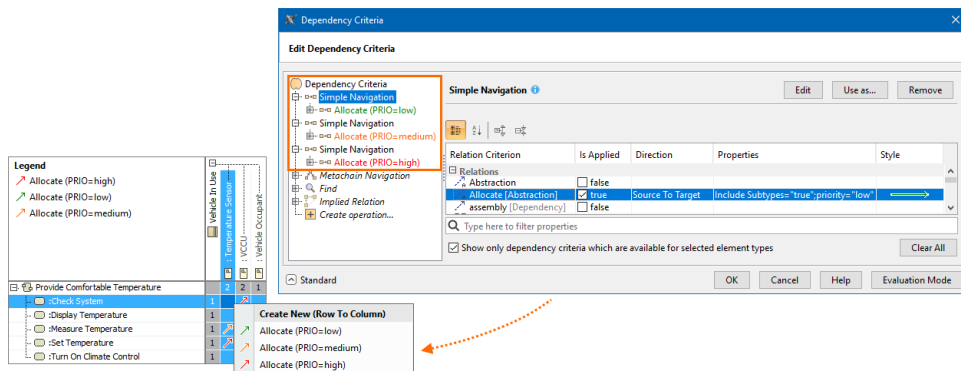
Dependency Criteria

Edit Dependency Criteria

Dependency Criteria
Simple Navigation
Allocate (PRIO=low)
Simple Navigation
Allocate (PRIO=medium)
Simple Navigation
Allocate (PRIO=high)
Metachain Navigation
Find
Implied Relation
Create operation...

Simple Navigation

Edit
Use as...
Remove

| Relation Criterion | Is Applied | Direction | Properties | Style |
|---|---|---|---|---|
| Relations | | | | |
| Abstraction | false | | | |
| Allocate [Abstraction] | true | Source To Target | Include Subtypes="true";priority="low" | |
| assembly [Dependency] | false | | | |

Type here to filter properties

Show only dependency criteria which are available for selected element types

Clear All

Standard

OK
Cancel
Help
Evaluation Mode

Legend
Allocate (PRIO=high)
Allocate (PRIO=low)
Allocate (PRIO=medium)

Vehicle In Use
: Temperature Sensor
: VCCU
: Vehicle Occupant

Provide Comfortable Temperature
:Check System
:Display Temperature
:Measure Temperature
:Set Temperature
:Turn On Climate Control

2 2 1
1
1
1
1
1

Create New (Row To Column)
Allocate (PRIO=low)
Allocate (PRIO=medium)
Allocate (PRIO=high)